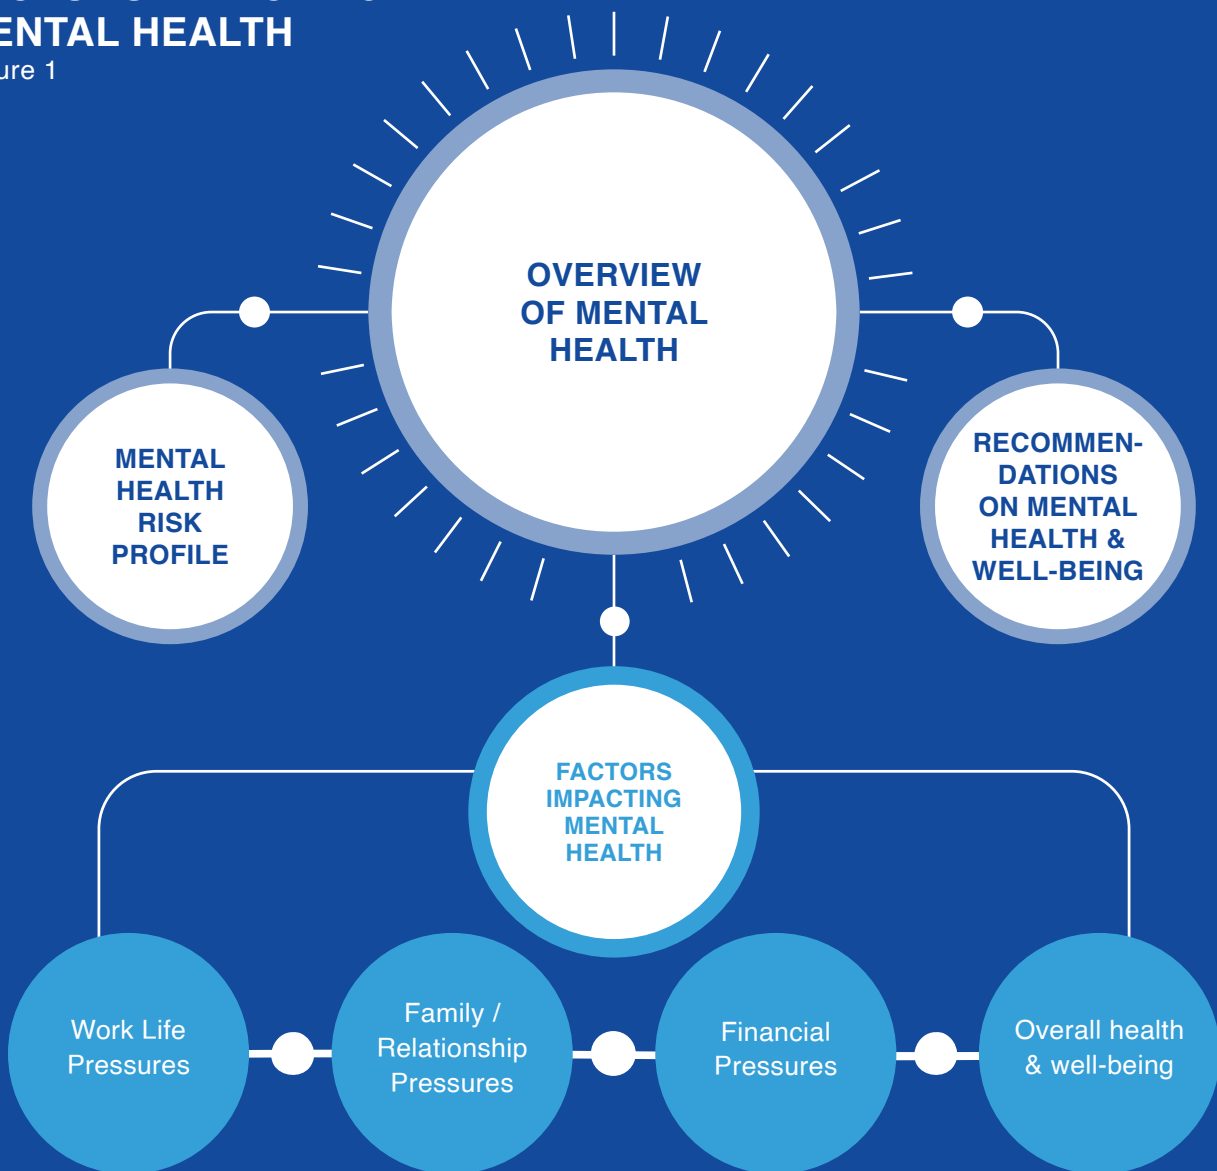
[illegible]
ENTAL HEALTH
ure 1

OVERVIEW OF MENTAL HEALTH

MENTAL HEALTH RISK PROFILE

RECOMMENDATIONS ON MENTAL HEALTH & WELL-BEING

FACTORS IMPACTING MENTAL HEALTH

Work Life Pressures

Family / Relationship Pressures

Financial Pressures

Overall health & well-being